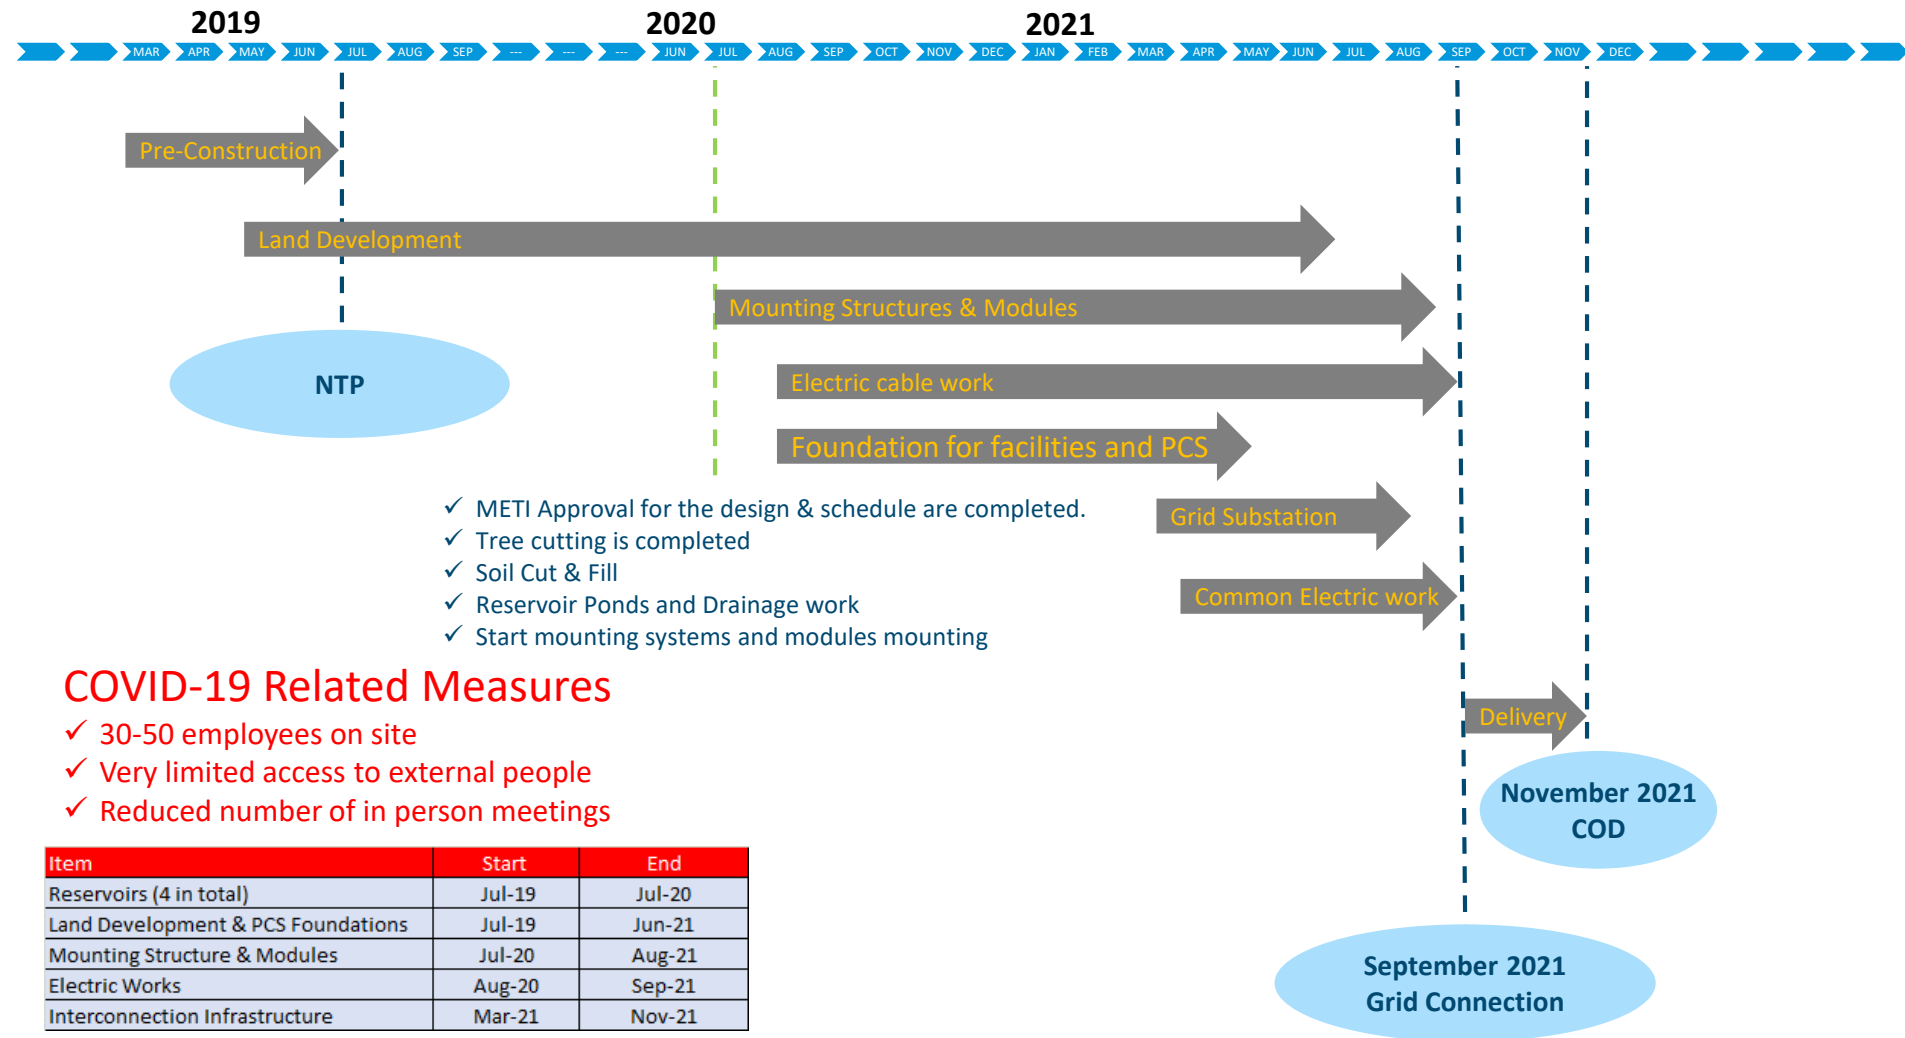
2019 2020 2021

MAR APR MAY JUN JUL AUG SEP --- --- --- JUN JUL AUG SEP OCT NOV DEC JAN FEB MAR APR MAY JUN JUL AUG SEP OCT NOV DEC

Pre-Construction

Land Development

Mounting Structures & Modules

NTP

Electric cable work

Foundation for facilities and PCS

✓ METI Approval for the design & schedule are completed.
✓ Tree cutting is completed
✓ Soil Cut & Fill
✓ Reservoir Ponds and Drainage work
✓ Start mounting systems and modules mounting

Grid Substation

Common Electric work

COVID-19 Related Measures
✓ 30-50 employees on site
✓ Very limited access to external people
✓ Reduced number of in person meetings

Delivery

November 2021
COD

| Item | Start | End |
|---|---|---|
| Reservoirs (4 in total) | Jul-19 | Jul-20 |
| Land Development & PCS Foundations | Jul-19 | Jun-21 |
| Mounting Structure & Modules | Jul-20 | Aug-21 |
| Electric Works | Aug-20 | Sep-21 |
| Interconnection Infrastructure | Mar-21 | Nov-21 |

September 2021
Grid Connection